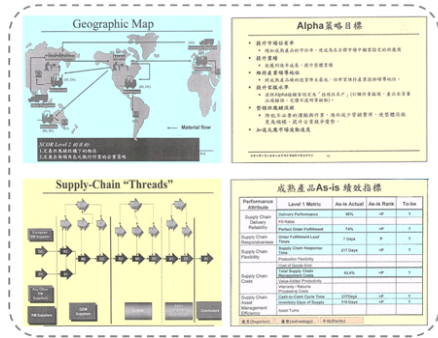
Geographic Map

Material flow

SCOR Level 1 的目的:
1.定義所屬組織的範圍
2.定義企業的策略

Alpha策略目標

Supply-Chain "Threads"

成熟產品As-is 績效指標

| Performance Attribute | Level 1 Metric | As-is Actual | As-is Rank | To-be |
|---|---|---|---|---|
| Supply Chain Delivery Reliability | Delivery Performance | 95% | | |
| | Fill Rates | | | |
| | Perfect Order Fulfillment | 74% | | |
| Supply Chain Responsiveness | Order Fulfillment Lead Times | 7 Days | | |
| Supply Chain Flexibility | Supply Chain Response Time | 2/7 Days | | |
| | Production Flexibility | | | |
| Supply Chain Costs | Total Supply Chain Management Costs | 10.4% | | |
| | Value Added Productivity | | | |
| | Warranty / Returns Processing Costs | | | |
| Supply Chain Asset Management Efficiency | Cash-to-Cash Cycle Time | 37 Days | | |
| | Inventory Days of Supply | 115 Days | | |
| | Asset Turns | | | |